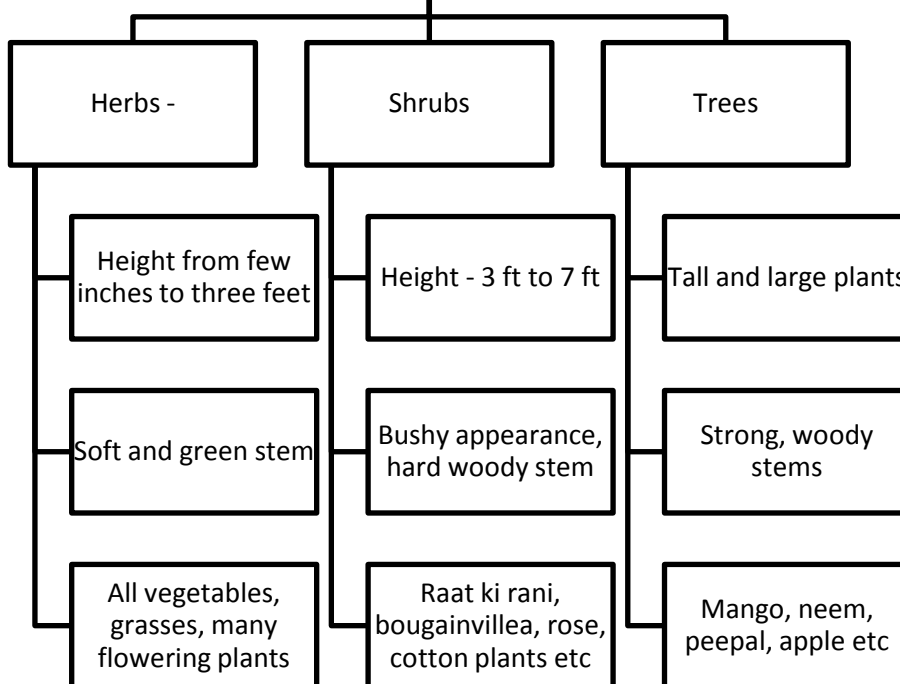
Herbs -

Height from few inches to three feet

Soft and green stem

All vegetables, grasses, many flowering plants

Shrubs

Height - 3 ft to 7 ft

Bushy appearance, hard woody stem

Raat ki rani, bougainvillea, rose, cotton plants etc

Trees

Tall and large plants

Strong, woody stems

Mango, neem, peepal, apple etc